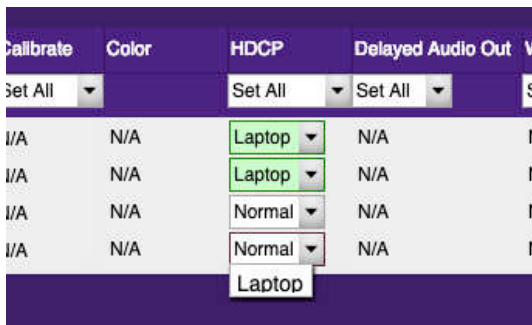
| Calibrate | Color | HDCP | Delayed Audio Out | V |
|---|---|---|---|---|
| Set All | | Set All | Set All | S |
| N/A | N/A | Laptop | N/A | N |
| N/A | N/A | Laptop | N/A | N |
| N/A | N/A | Normal | N/A | N |
| N/A | N/A | Normal | N/A | N |

Laptop